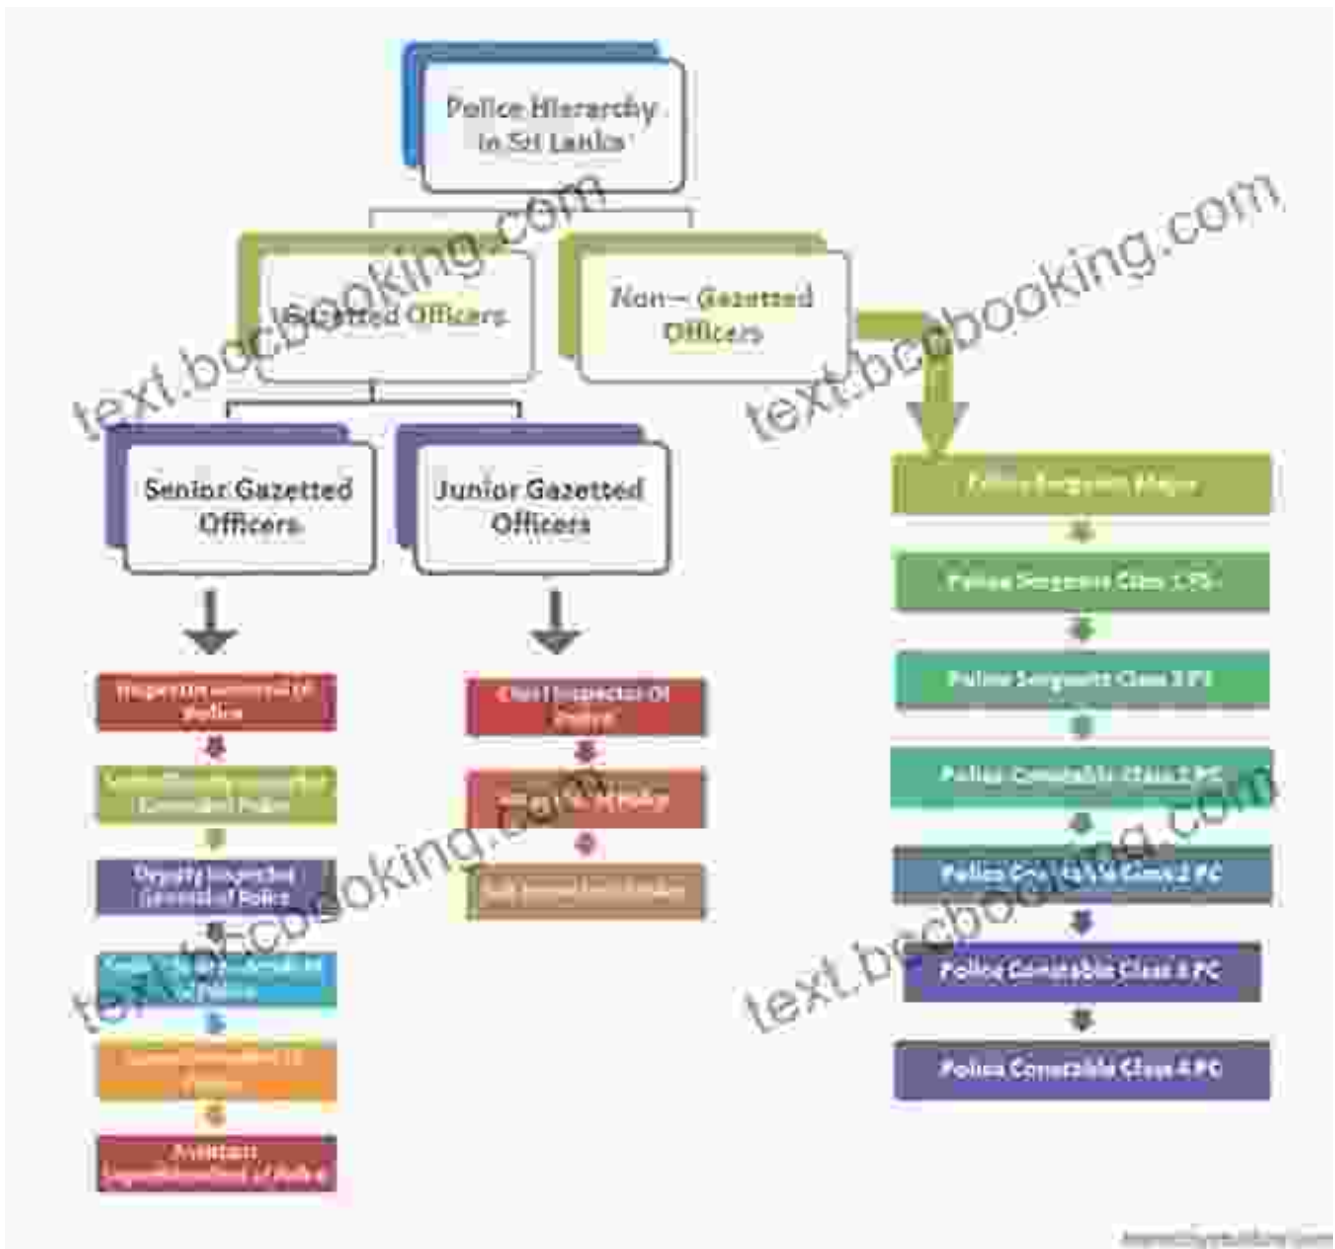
Police Hierarchy in Sri Lanka

Gazetted Officers

Non – Gazetted Officers

Senior Gazetted Officers

Junior Gazetted Officers

Inspector General of Police

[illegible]

Deputy Inspector General of Police

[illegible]

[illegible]

Assistant Superintendent of Police

Chief Inspector Of Police

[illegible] Police

Sub Inspector of Police

Police Sergeant Major

Police Sergeant Class 1 PS

Police Sergeant Class 2 PS

Police Constable Class 1 PC

Police Constable Class 2 PC

Police Constable Class 3 PC

Police Constable Class 4 PC

text.bcbooking.com

text.bcbooking.com

text.bcbooking.com

text.bcbooking.com

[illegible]